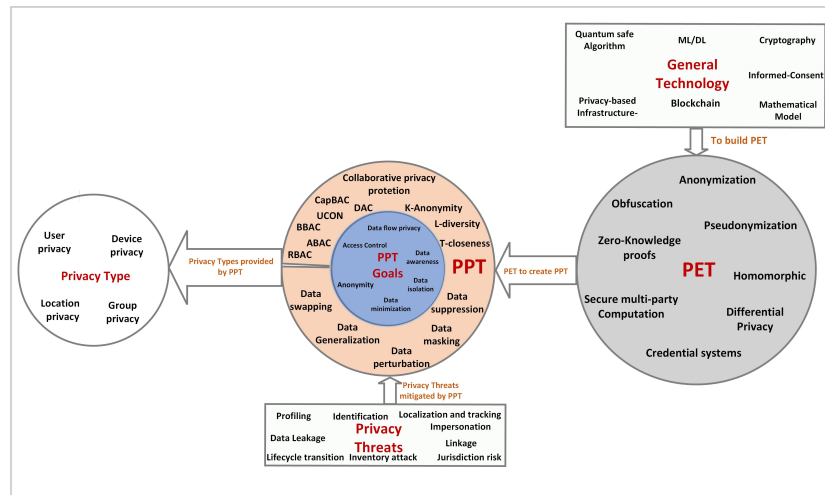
Quantum safe Algorithm

ML/DL

Cryptography

General Technology

Informed-Consent

Privacy-based Infrastructure-

Blockchain

Mathematical Model

To build PET

User privacy

Device privacy

Privacy Type

Location privacy

Group privacy

Privacy Types provided by PPT

Collaborative privacy protetion

CapBAC

DAC

K-Anonymity

UCON

L-diversity

BBAC

ABAC

T-closeness

RBAC

Data flow privacy

Access Control

Data awareness

PPT Goals

Anonymity

Data isolation

Data minimization

PPT

Data swapping

Data suppression

Data Generalization

Data masking

Data perturbation

PET to create PPT

Anonymization

Obfuscation

Pseudonymization

Zero-Knowledge proofs

PET

Homomorphic

Secure multi-party Computation

Differential Privacy

Credential systems

Privacy Threats mitigated by PPT

Profiling

Identification

Localization and tracking

Data Leakage

Privacy Threats

Impersonation

Linkage

Lifecycle transition

Inventory attack

Jurisdiction risk